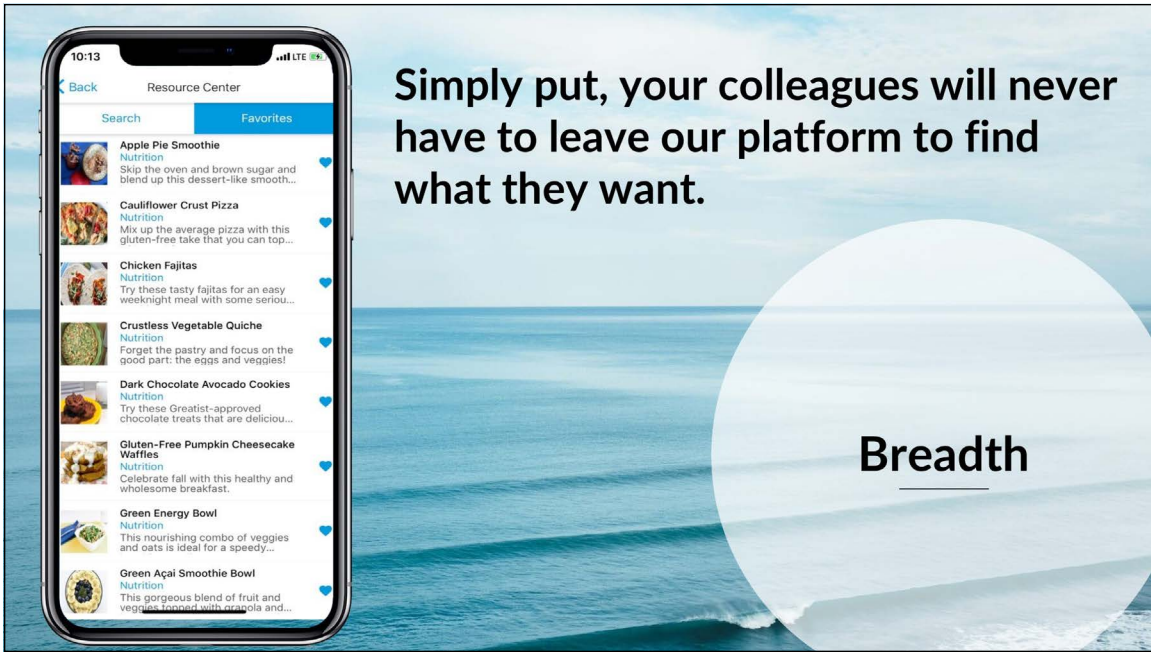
10:13
LTE

Back
Resource Center

Search
Favorites

Apple Pie Smoothie
Nutrition
Skip the oven and brown sugar and blend up this dessert-like smooth...

Cauliflower Crust Pizza
Nutrition
Mix up the average pizza with this gluten-free take that you can top...

Chicken Fajitas
Nutrition
Try these tasty fajitas for an easy weeknight meal with some seriou...

Crustless Vegetable Quiche
Nutrition
Forget the pastry and focus on the good part: the eggs and veggies!

Dark Chocolate Avocado Cookies
Nutrition
Try these Greatist-approved chocolate treats that are deliciou...

Gluten-Free Pumpkin Cheesecake Waffles
Nutrition
Celebrate fall with this healthy and wholesome breakfast.

Green Energy Bowl
Nutrition
This nourishing combo of veggies and oats is ideal for a speedy...

Green Açai Smoothie Bowl
Nutrition
This gorgeous blend of fruit and veggies topped with granola and...

Simply put, your colleagues will never have to leave our platform to find what they want.

Breadth